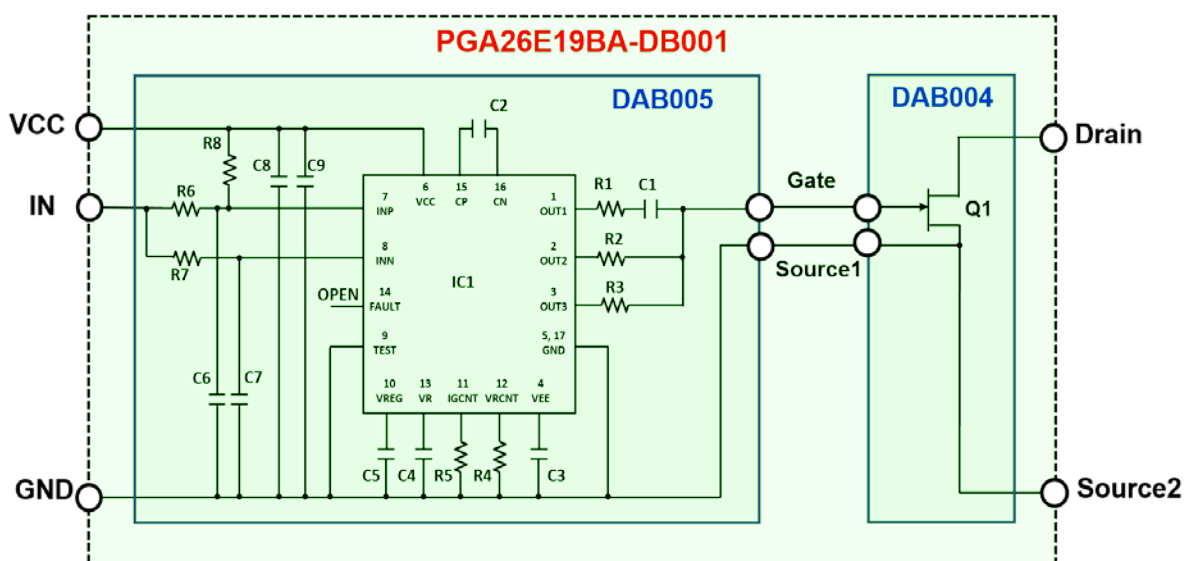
PGA26E19BA-DB001

DAB005

DAB004

VCC

IN

GND

R8

C8

C9

C2

R6

R7

7 INP

6 VCC

15 CP

16 CN

1 OUT1

R1

C1

8 INN

2 OUT2

R2

IC1

OPEN

14 FAULT

3 OUT3

R3

9 TEST

5, 17 GND

C6

C7

10 VREG

13 VR

11 IGCNT

12 VRCNT

4 VEE

C5

C4

R5

R4

C3

Gate

Source1

Drain

Q1

Source2